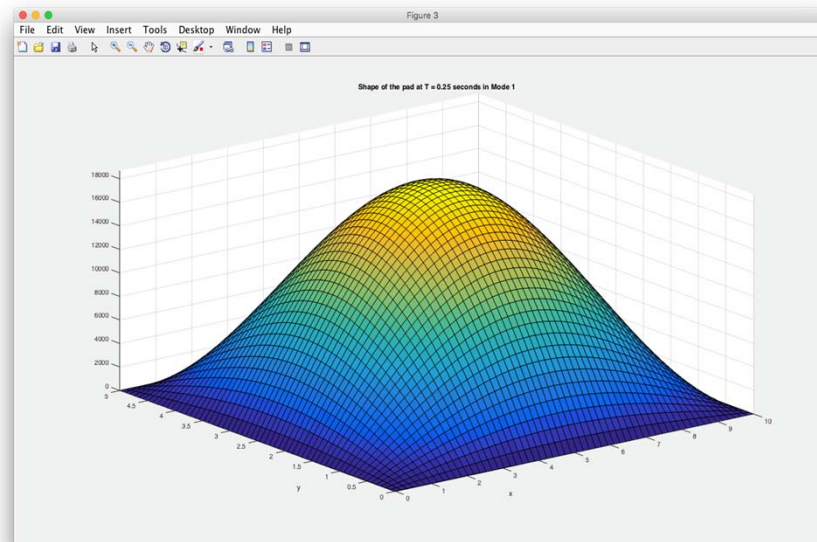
Figure 3

File Edit View Insert Tools Desktop Window Help

Shape of the pad at T = 0.25 seconds in Mode 1

18000
16000
14000
12000
10000
8000
6000
4000
2000
0

5
4.5
4
3.5
3
2.5
2
1.5
1
0.5
0
y

0
1
2
3
4
5
6
7
8
9
10
x